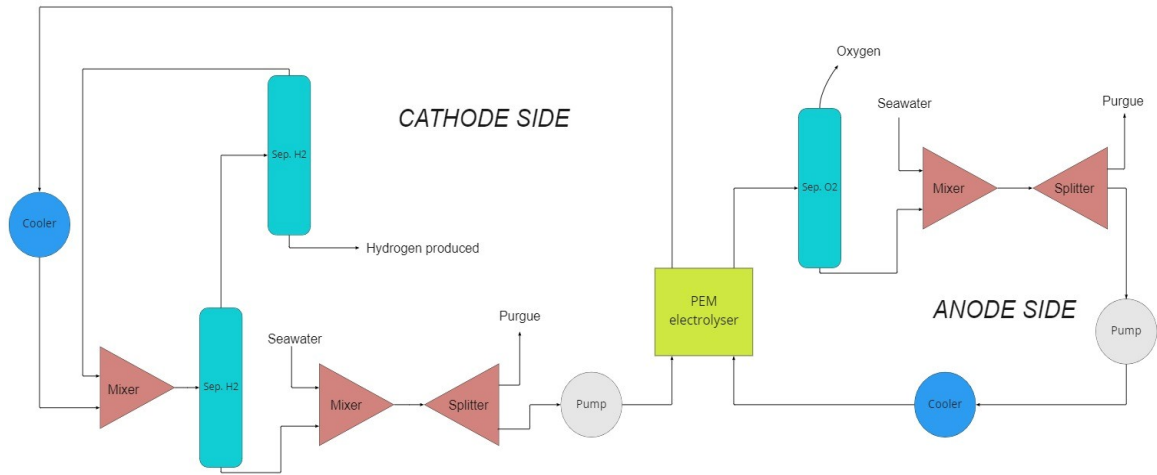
CATHODE SIDE

Cooler

Sep. H2

Hydrogen produced

Mixer

Sep. H2

Seawater

Mixer

Splitter

Purgue

Pump

PEM electrolyser

Oxygen

Sep. O2

Seawater

Mixer

Splitter

Purgue

ANODE SIDE

Pump

Cooler